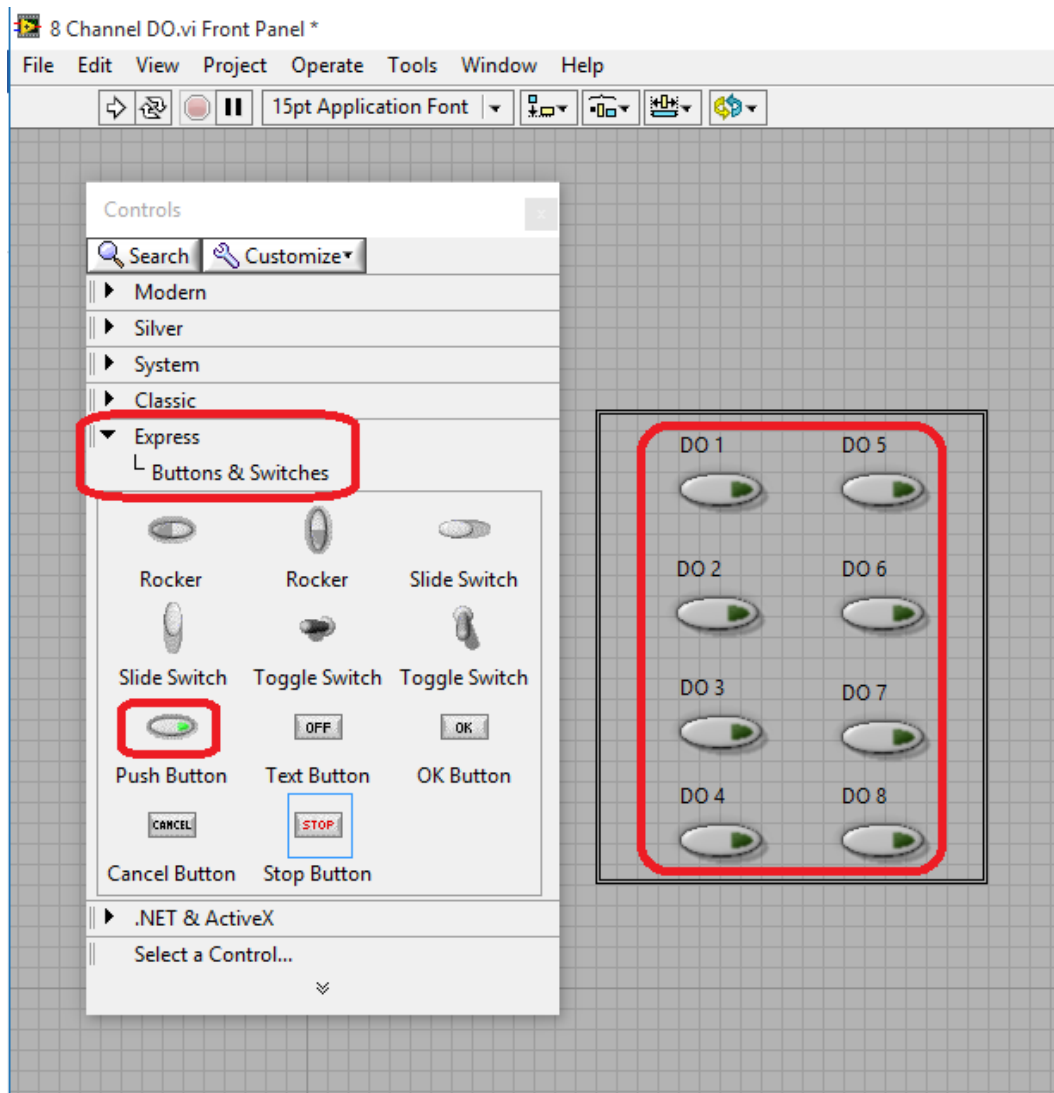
8 Channel DO.vi Front Panel *

File Edit View Project Operate Tools Window Help

15pt Application Font

Controls

Search Customize

Modern

Silver

System

Classic

Express

Buttons & Switches

Rocker

Rocker

Slide Switch

Slide Switch

Toggle Switch

Toggle Switch

OFF

OK

Push Button

Text Button

OK Button

CANCEL

STOP

Cancel Button

Stop Button

.NET & ActiveX

Select a Control...

DO 1

DO 5

DO 2

DO 6

DO 3

DO 7

DO 4

DO 8